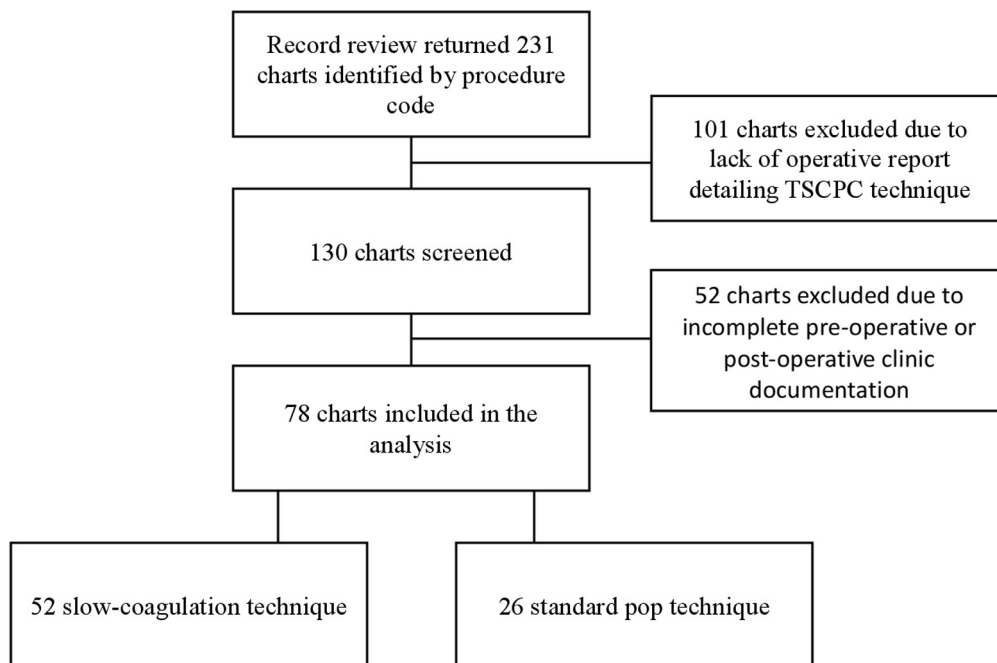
Record review returned 231 charts identified by procedure code

101 charts excluded due to lack of operative report detailing TSCPC technique

130 charts screened

52 charts excluded due to incomplete pre-operative or post-operative clinic documentation

78 charts included in the analysis

52 slow-coagulation technique

26 standard pop technique